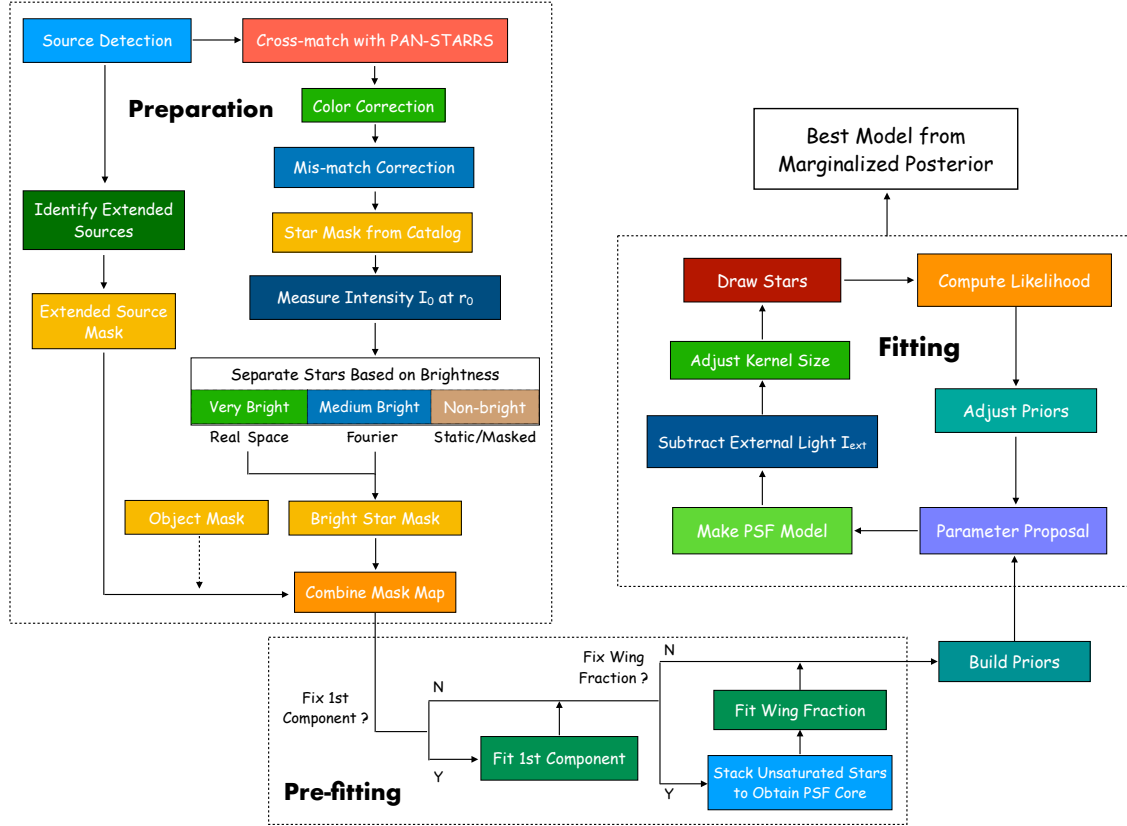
Preparation

Source Detection

Cross-match with PAN-STARRS

Color Correction

Mis-match Correction

Identify Extended Sources

Star Mask from Catalog

Extended Source Mask

Measure Intensity $I_0$ at $r_0$

Separate Stars Based on Brightness

| Very Bright | Medium Bright | Non-bright |
|---|---|---|
| Real Space | Fourier | Static/Masked |

Object Mask

Bright Star Mask

Combine Mask Map

Best Model from Marginalized Posterior

Fitting

Draw Stars

Compute Likelihood

Adjust Kernel Size

Adjust Priors

Subtract External Light $I_{ext}$

Make PSF Model

Parameter Proposal

Build Priors

Pre-fitting

Fix 1st Component ?

N

Y

Fit 1st Component

Fix Wing Fraction ?

N

Y

Fit Wing Fraction

Stack Unsaturated Stars to Obtain PSF Core